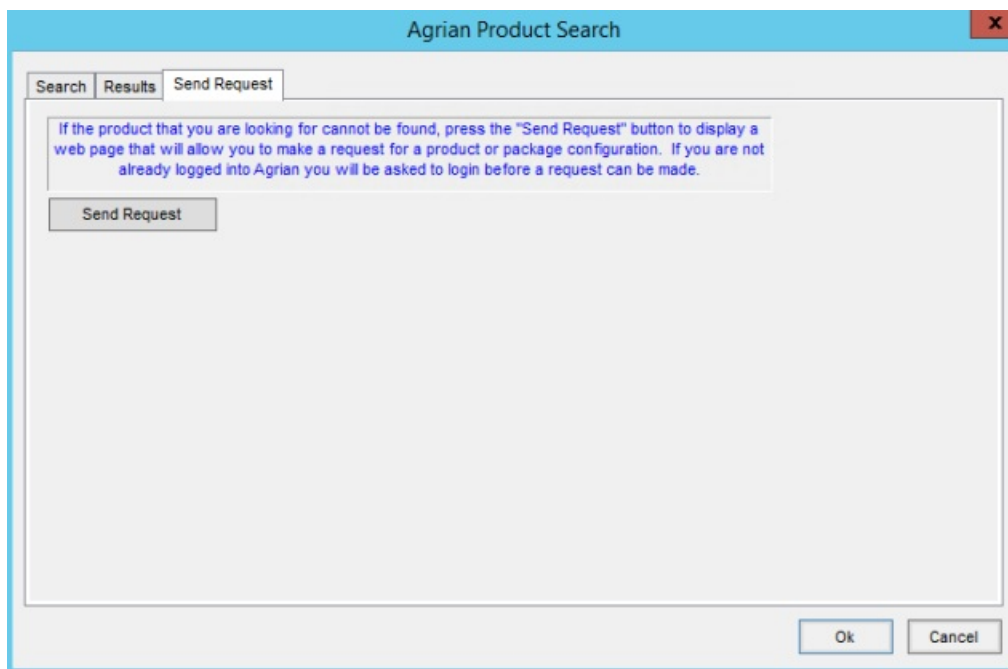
Agrian Product Search

x

Search | Results | Send Request

If the product that you are looking for cannot be found, press the "Send Request" button to display a web page that will allow you to make a request for a product or package configuration. If you are not already logged into Agrian you will be asked to login before a request can be made.

Send Request

Ok

Cancel